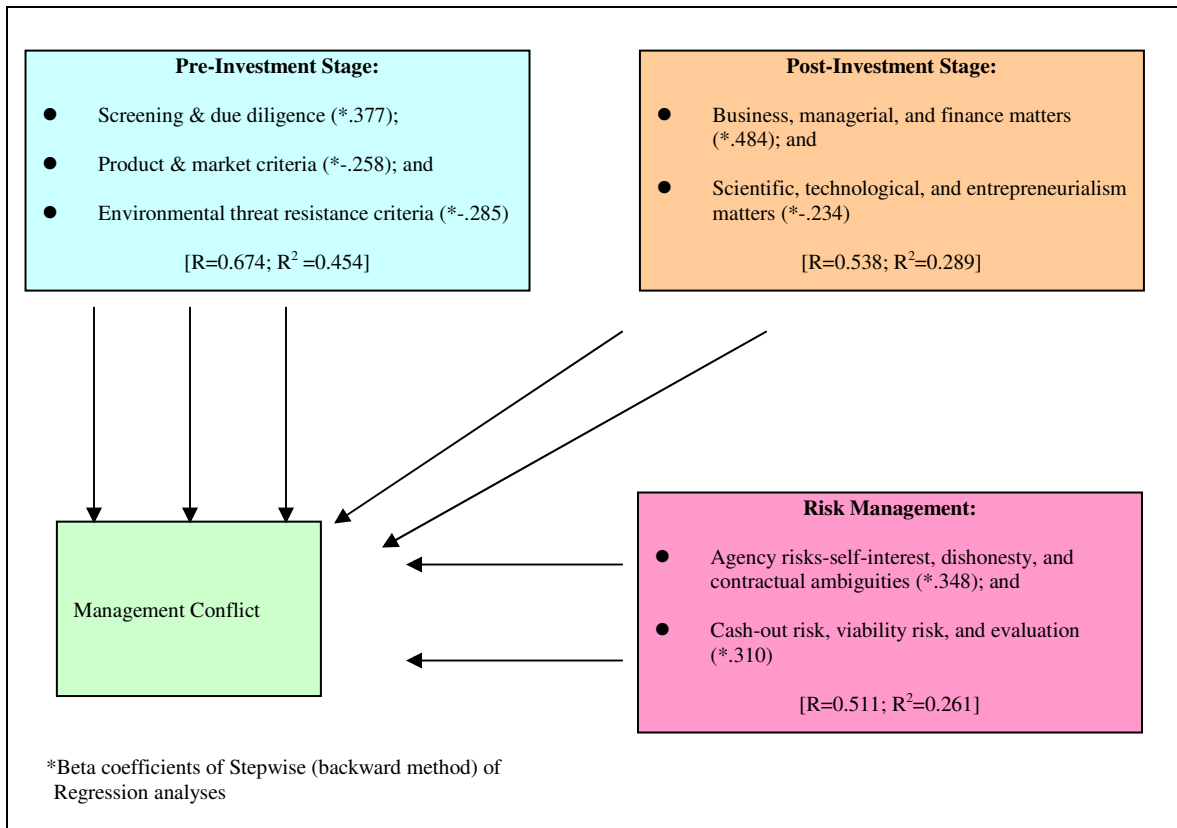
**Pre-Investment Stage:**

- Screening & due diligence (*.377);
- Product & market criteria (*-.258); and
- Environmental threat resistance criteria (*-.285)

[R=0.674; $R^2$ =0.454]

**Post-Investment Stage:**

- Business, managerial, and finance matters (*.484); and
- Scientific, technological, and entrepreneurialism matters (*-.234)

[R=0.538; $R^2$=0.289]

Management Conflict

**Risk Management:**

- Agency risks-self-interest, dishonesty, and contractual ambiguities (*.348); and
- Cash-out risk, viability risk, and evaluation (*.310)

[R=0.511; $R^2$=0.261]

*Beta coefficients of Stepwise (backward method) of Regression analyses